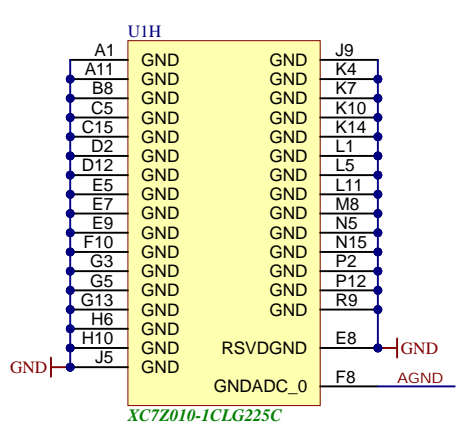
U1H

A1 GND
A11 GND
B8 GND
C5 GND
C15 GND
D2 GND
D12 GND
E5 GND
E7 GND
E9 GND
F10 GND
G3 GND
G5 GND
G13 GND
H6 GND
H10 GND
J5 GND

GND J9
GND K4
GND K7
GND K10
GND K14
GND L1
GND L5
GND L11
GND M8
GND N5
GND N15
GND P2
GND P12
GND R9
RSVDGND E8
GNDADC_0 F8

GND
GND
AGND

XC7Z010-1CLG225C